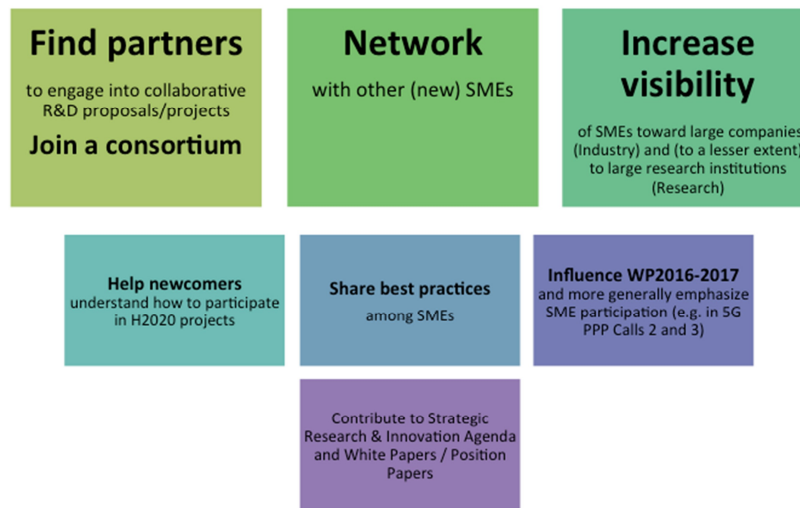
Find partners
to engage into collaborative R&D proposals/projects
Join a consortium

Network
with other (new) SMEs

Increase visibility
of SMEs toward large companies (Industry) and (to a lesser extent) to large research institutions (Research)

Help newcomers
understand how to participate in H2020 projects

Share best practices
among SMEs

Influence WP2016-2017
and more generally emphasize SME participation (e.g. in 5G PPP Calls 2 and 3)

Contribute to Strategic Research & Innovation Agenda and White Papers / Position Papers